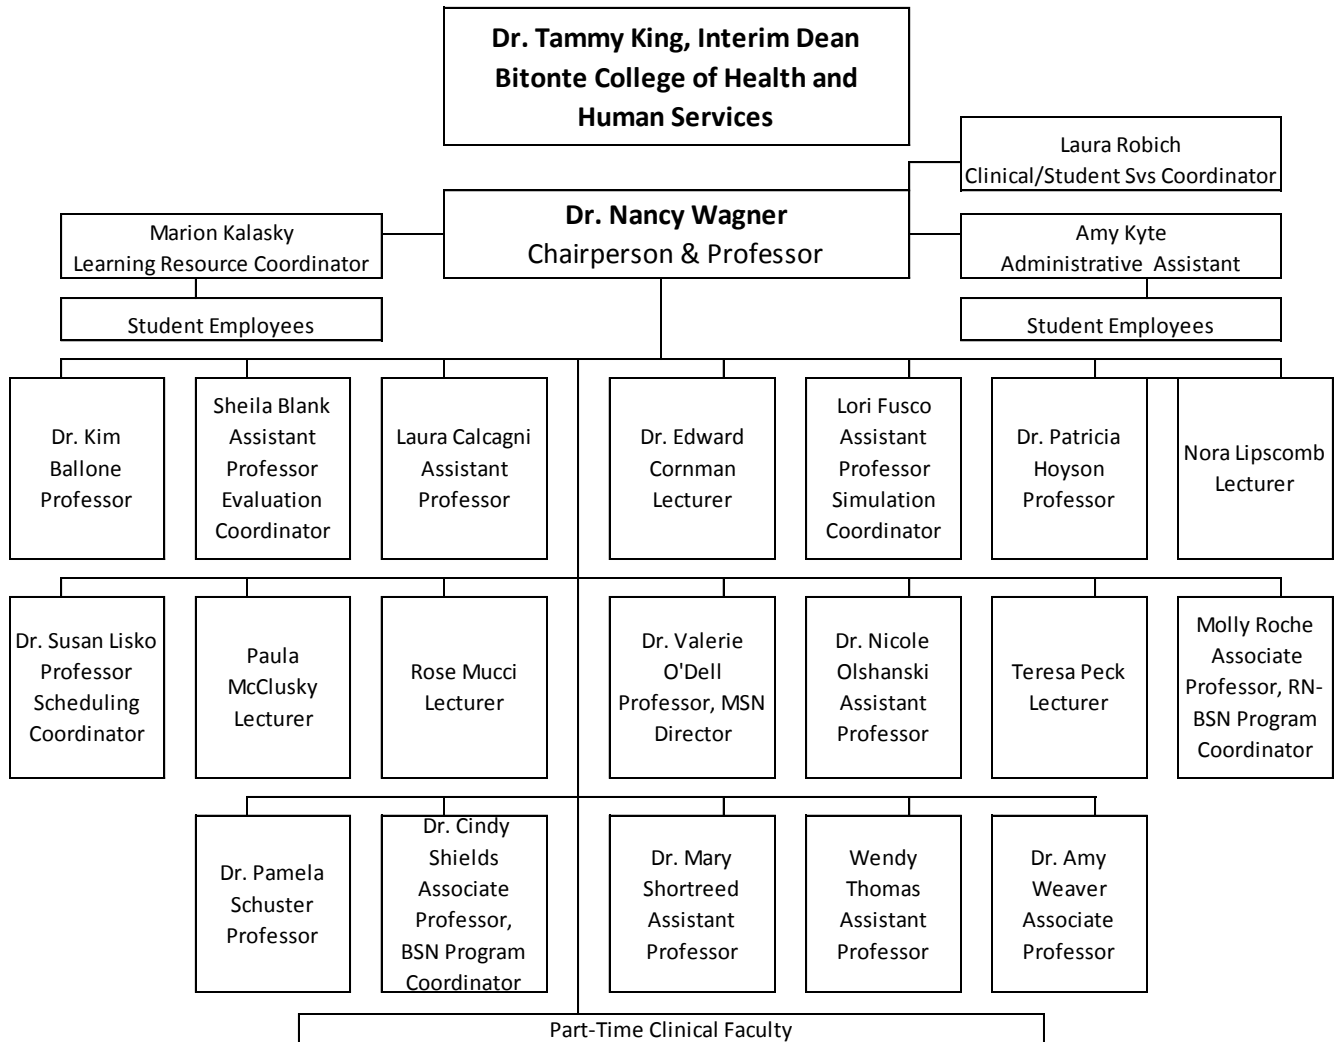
Dr. Tammy King, Interim Dean
Bitonte College of Health and Human Services

Laura Robich
Clinical/Student Svs Coordinator

Marion Kalasky
Learning Resource Coordinator

Dr. Nancy Wagner
Chairperson & Professor

Amy Kyte
Administrative Assistant

Student Employees

Student Employees

Dr. Kim Ballone Professor

Sheila Blank Assistant Professor Evaluation Coordinator

Laura Calcagni Assistant Professor

Dr. Edward Cornman Lecturer

Lori Fusco Assistant Professor Simulation Coordinator

Dr. Patricia Hoyson Professor

Nora Lipscomb Lecturer

Dr. Susan Lisko Professor Scheduling Coordinator

Paula McClusky Lecturer

Rose Mucci Lecturer

Dr. Valerie O'Dell Professor, MSN Director

Dr. Nicole Olshanski Assistant Professor

Teresa Peck Lecturer

Molly Roche Associate Professor, RN-BSN Program Coordinator

Dr. Pamela Schuster Professor

Dr. Cindy Shields Associate Professor, BSN Program Coordinator

Dr. Mary Shortreed Assistant Professor

Wendy Thomas Assistant Professor

Dr. Amy Weaver Associate Professor

Part-Time Clinical Faculty